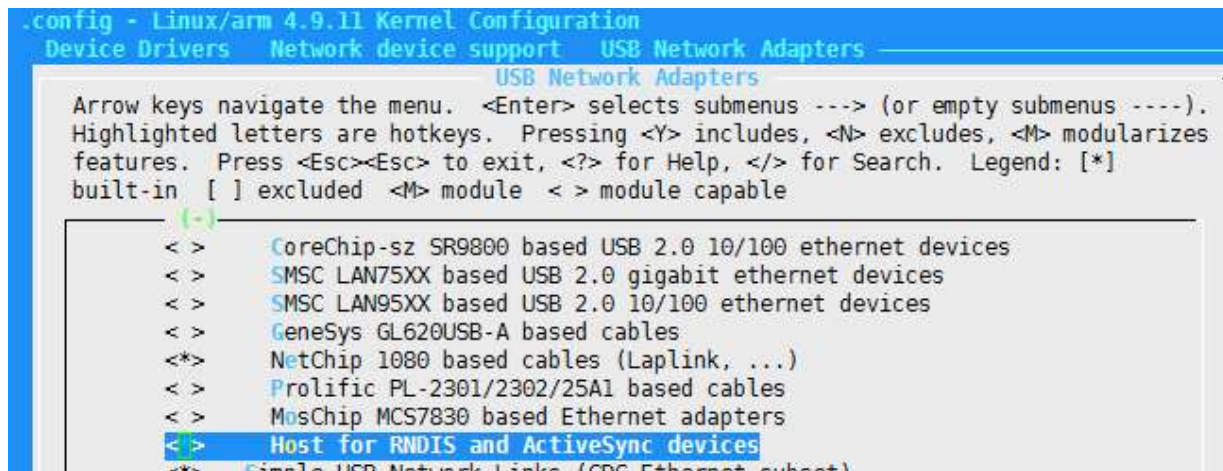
.config - Linux/arm 4.9.11 Kernel Configuration
Device Drivers    Network device support    USB Network Adapters

USB Network Adapters

Arrow keys navigate the menu. <Enter> selects submenus ---> (or empty submenus ----). Highlighted letters are hotkeys. Pressing <Y> includes, <N> excludes, <M> modularizes features. Press <Esc><Esc> to exit, <?> for Help, </> for Search. Legend: [*] built-in [ ] excluded <M> module < > module capable

(-)

< >    CoreChip-sz SR9800 based USB 2.0 10/100 ethernet devices
< >    SMSC LAN75XX based USB 2.0 gigabit ethernet devices
< >    SMSC LAN95XX based USB 2.0 10/100 ethernet devices
< >    GeneSys GL620USB-A based cables
<*>    NetChip 1080 based cables (Laplink, ...)
< >    Prolific PL-2301/2302/25A1 based cables
< >    MosChip MCS7830 based Ethernet adapters
< >    Host for RNDIS and ActiveSync devices
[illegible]